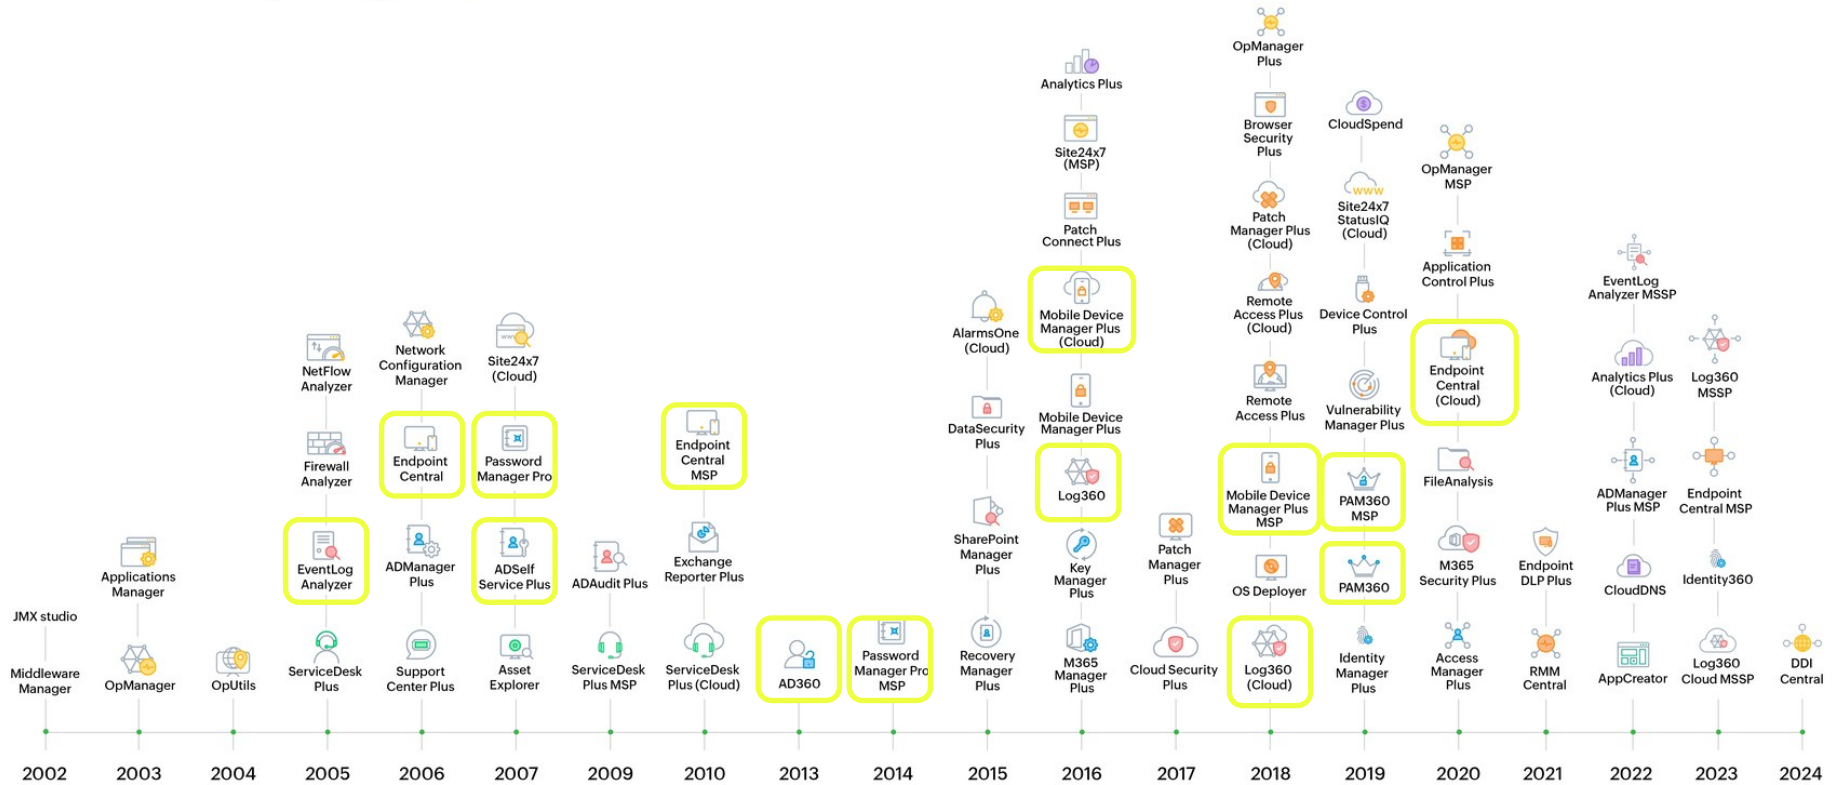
OpManager Plus

Analytics Plus

Browser Security Plus

CloudSpend

Site24x7 (MSP)

OpManager MSP

Patch Connect Plus

Patch Manager Plus (Cloud)

Site24x7 StatusIQ (Cloud)

Application Control Plus

EventLog Analyzer MSSP

Remote Access Plus (Cloud)

Device Control Plus

AlarmsOne (Cloud)

Mobile Device Manager Plus (Cloud)

Endpoint Central (Cloud)

Analytics Plus (Cloud)

Log360 MSSP

NetFlow Analyzer

Network Configuration Manager

Site24x7 (Cloud)

Remote Access Plus

Vulnerability Manager Plus

DataSecurity Plus

Mobile Device Manager Plus

FileAnalysis

Firewall Analyzer

Endpoint Central

Password Manager Pro

Endpoint Central MSP

Log360

Mobile Device Manager Plus MSP

PAM360 MSP

ADManager Plus MSP

Endpoint Central MSP

SharePoint Manager Plus

Key Manager Plus

Patch Manager Plus

M365 Security Plus

Endpoint DLP Plus

Applications Manager

EventLog Analyzer

ADManager Plus

ADSelf Service Plus

ADAudit Plus

Exchange Reporter Plus

OS Deployer

PAM360

CloudDNS

Identity360

JMX studio

Recovery Manager Plus

Identity Manager Plus

Access Manager Plus

Middleware Manager

OpManager

OpUtils

ServiceDesk Plus

Support Center Plus

Asset Explorer

ServiceDesk Plus MSP

ServiceDesk Plus (Cloud)

AD360

Password Manager Pro MSP

M365 Manager Plus

Cloud Security Plus

Log360 (Cloud)

RMM Central

AppCreator

Log360 Cloud MSSP

DDI Central

2002 2003 2004 2005 2006 2007 2009 2010 2013 2014 2015 2016 2017 2018 2019 2020 2021 2022 2023 2024